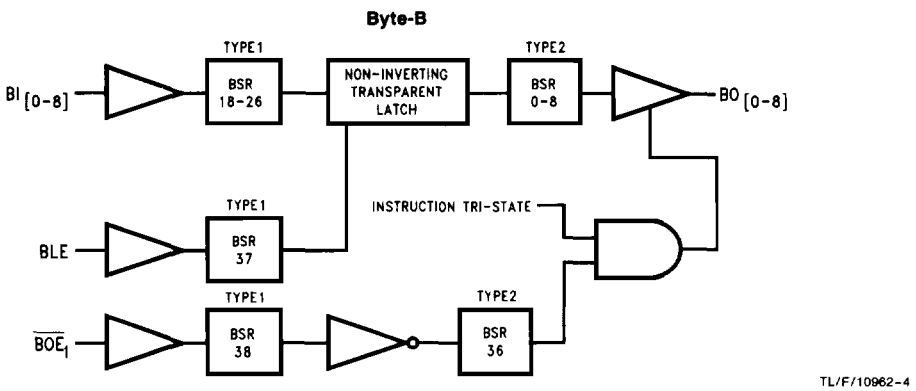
Byte-B

TYPE1

BSR 18-26

NON-INVERTING TRANSPARENT LATCH

TYPE2

BSR 0-8

$BI_{[0-8]}$

$BO_{[0-8]}$

INSTRUCTION TRI-STATE

TYPE1

BSR 37

BLE

TYPE1

BSR 38

TYPE2

BSR 36

$\overline{BOE_1}$

TL/F/10962-4